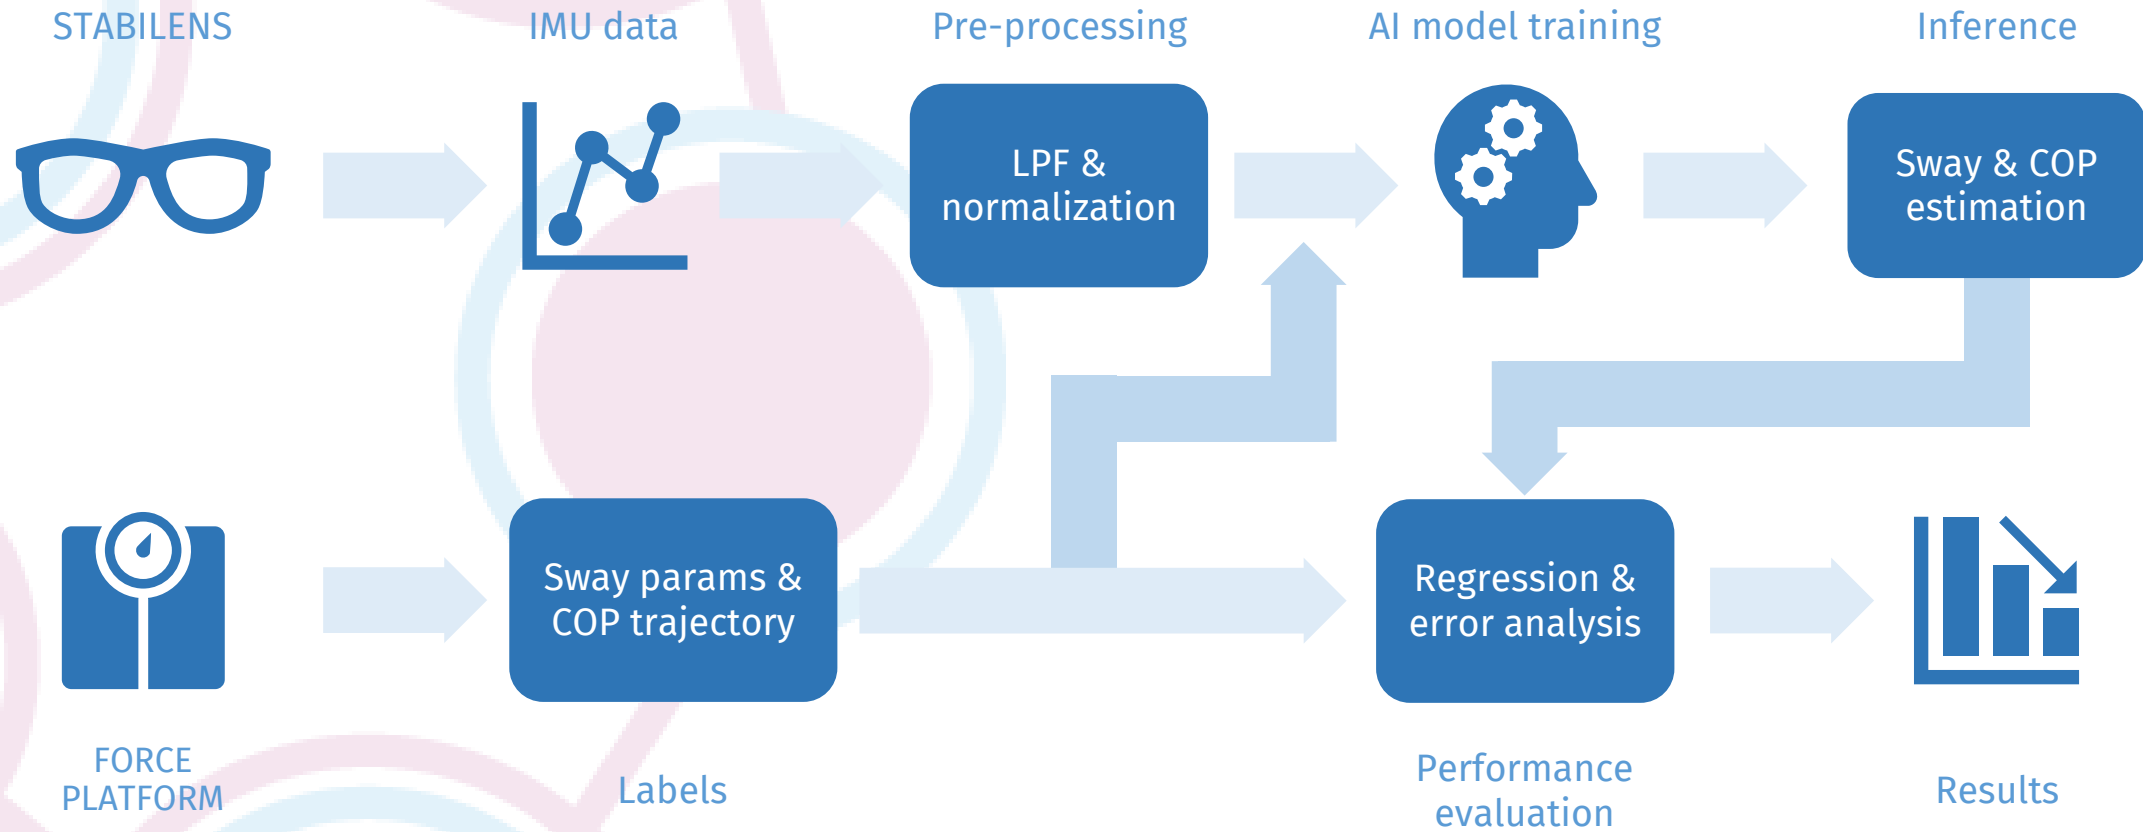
STABILENS

IMU data

Pre-processing

AI model training

Inference

LPF & normalization

Sway & COP estimation

Sway params & COP trajectory

Regression & error analysis

FORCE PLATFORM

Labels

Performance evaluation

Results